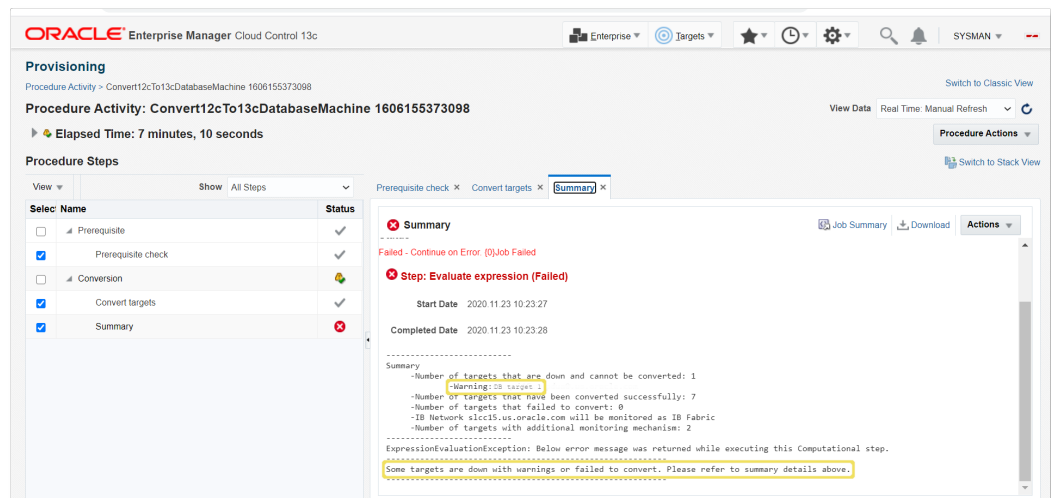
ORACLE Enterprise Manager Cloud Control 13c

Enterprise ▾ Targets ▾ SYSMAN ▾

Provisioning

Procedure Activity > Convert12cTo13cDatabaseMachine 1606155373098

Switch to Classic View

Procedure Activity: Convert12cTo13cDatabaseMachine 1606155373098

View Data Real Time: Manual Refresh

Elapsed Time: 7 minutes, 10 seconds

Procedure Actions

Procedure Steps

Switch to Stack View

View ▾ Show All Steps

| Select | Name | Status |
|---|---|---|
| | Prerequisite | |
| | Prerequisite check | |
| | Conversion | |
| | Convert targets | |
| | Summary | |

Prerequisite check × Convert targets × Summary ×

Summary

Job Summary Download Actions

Failed - Continue on Error. {0}Job Failed

Step: Evaluate expression (Failed)

Start Date 2020.11.23 10:23:27

Completed Date 2020.11.23 10:23:28

-------------------------
Summary
-Number of targets that are down and cannot be converted: 1
-Warning:IB target 1
-Number of targets that have been converted successfully: 7
-Number of targets that failed to convert: 0
-IB Network slcc15.us.oracle.com will be monitored as IB Fabric
-Number of targets with additional monitoring mechanism: 2
-------------------------
ExpressionEvaluationException: Below error message was returned while executing this Computational step.
-------------------------------------------------------------
Some targets are down with warnings or failed to convert. Please refer to summary details above.
-------------------------------------------------------------